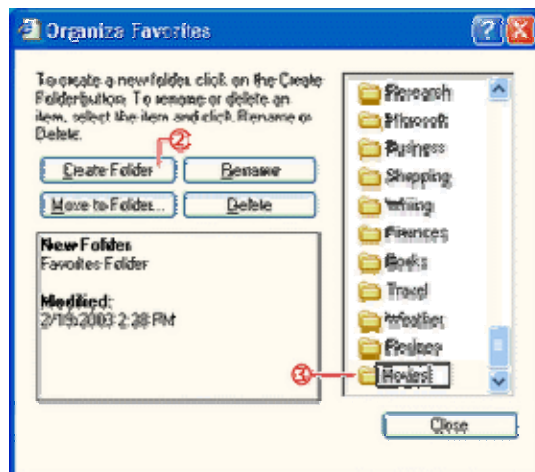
Organize Favorites

To create a new folder, click on the Create Folder button. To rename or delete an item, select the item and click Rename or Delete.

2

Create Folder

Rename

Move to Folder...

Delete

New Folder
Favorites Folder

Modified:
2/19/2003 2:38 PM

Research
Microsoft
Business
Shopping
Writing
Finances
Books
Travel
Weather
Recipes
Movies

3

Close